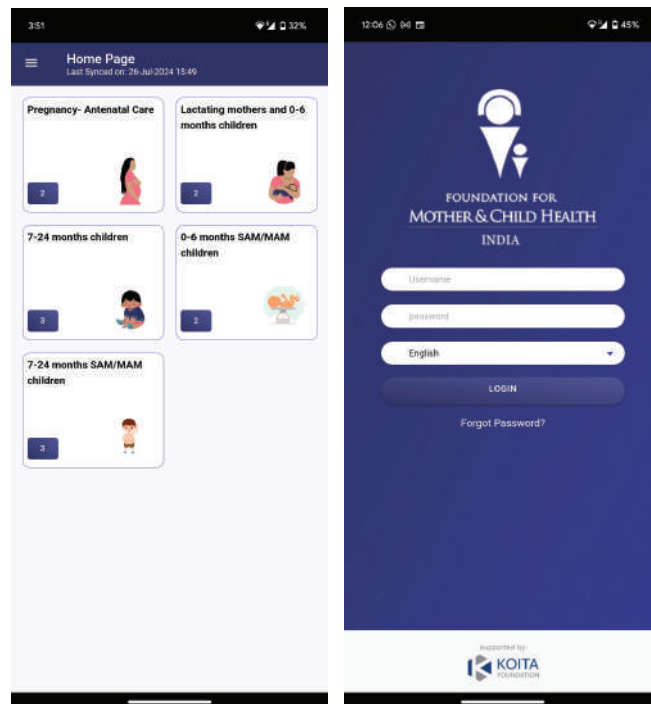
3:51 32%

Home Page
Last Synced on: 26-Jul-2024 15:49

Pregnancy- Antenatal Care
2

Lactating mothers and 0-6 months children
2

7-24 months children
3

0-6 months SAM/MAM children
2

7-24 months SAM/MAM children
3

12:06 45%

FOUNDATION FOR
MOTHER & CHILD HEALTH
INDIA

Username

password

English

LOGIN

Forgot Password?

supported by
KOITA
FOUNDATION